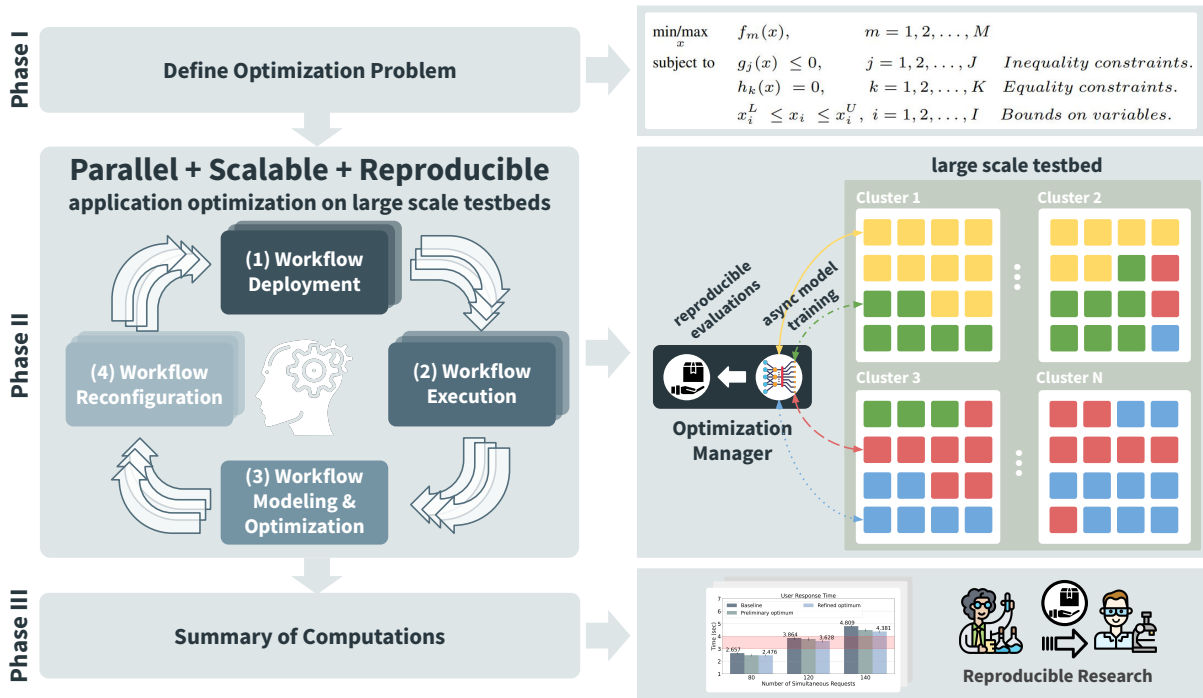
Phase I

Define Optimization Problem

$\min_x/\max_x \quad f_m(x), \quad m = 1, 2, \ldots, M$
subject to $g_j(x) \leq 0, \quad j = 1, 2, \ldots, J$ Inequality constraints.
$h_k(x) = 0, \quad k = 1, 2, \ldots, K$ Equality constraints.
$x_i^L \leq x_i \leq x_i^U, \; i = 1, 2, \ldots, I$ Bounds on variables.

Phase II

Parallel + Scalable + Reproducible
application optimization on large scale testbeds

(1) Workflow Deployment

(2) Workflow Execution

(3) Workflow Modeling & Optimization

(4) Workflow Reconfiguration

large scale testbed

Cluster 1

Cluster 2

Cluster 3

Cluster N

reproducible evaluations

async model training

Optimization Manager

Phase III

Summary of Computations

User Response Time

Baseline
Preliminary optimum
Refined optimum

Time (sec)

2.657
2.476
3.864
3.628
4.809
4.381

80
120
140

Number of Simultaneous Requests

Reproducible Research